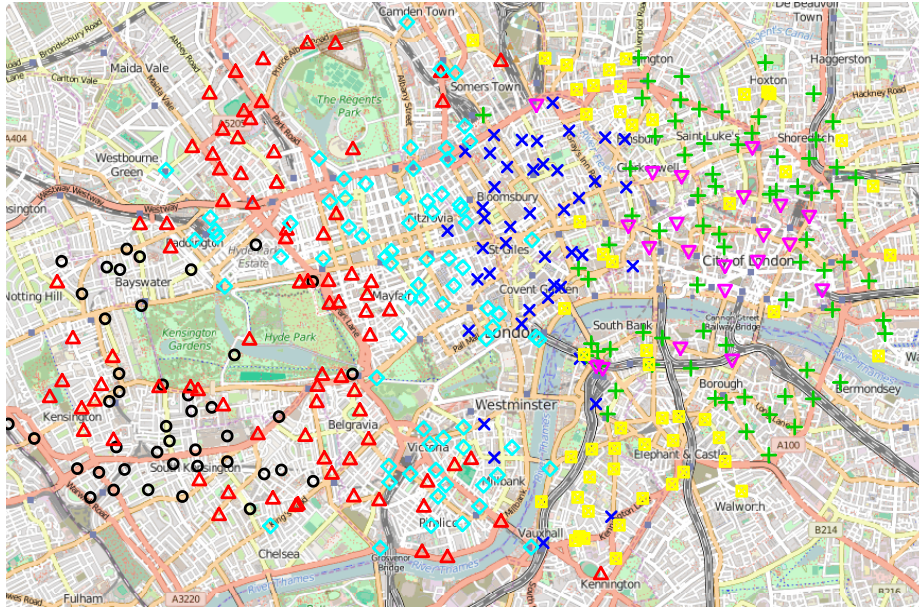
Camden Town
De Beauvoir Town
Haggerston
Hoxton
Maida Vale
Somers Town
The Regent's Park
Saint Luke's
Shoreditch
Westbourne Green
Clerkenwell
Bloomsbury
Fitzrovia
St Giles
City of London
Paddington
Bayswater
Notting Hill
Hyde Park Estate
Mayfair
Covent Garden
London
South Bank
Kensington Gardens
Hyde Park
Borough
Bermondsey
Kensington
Westminster
Belgravia
Victoria
Elephant & Castle
South Kensington
Millbank
Walworth
Pimlico
Vauxhall
Chelsea
Kennington
Fulham
River Thames
A404
A5205
A100
B214
A3220
Hackney Road
Regent's Canal
Cannon Street Railway Bridge
Grosvenor Bridge
Westway
Park Road
Prince Albert Road
Albany Street
Carlton Vale
Brondesbury Road